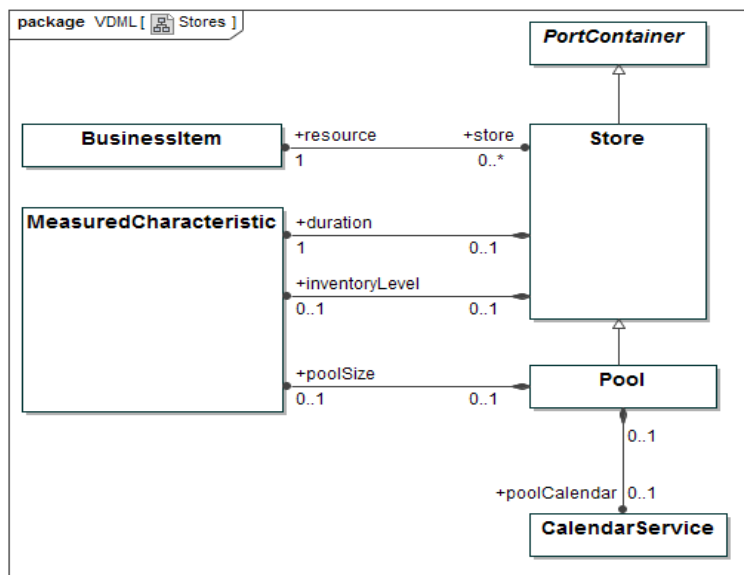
package VDML [ Stores ]

PortContainer

BusinessItem

+resource
1

+store
0..*

Store

MeasuredCharacteristic

+duration
1

0..1

+inventoryLevel
0..1

0..1

+poolSize
0..1

0..1

Pool

0..1

+poolCalendar 0..1

CalendarService